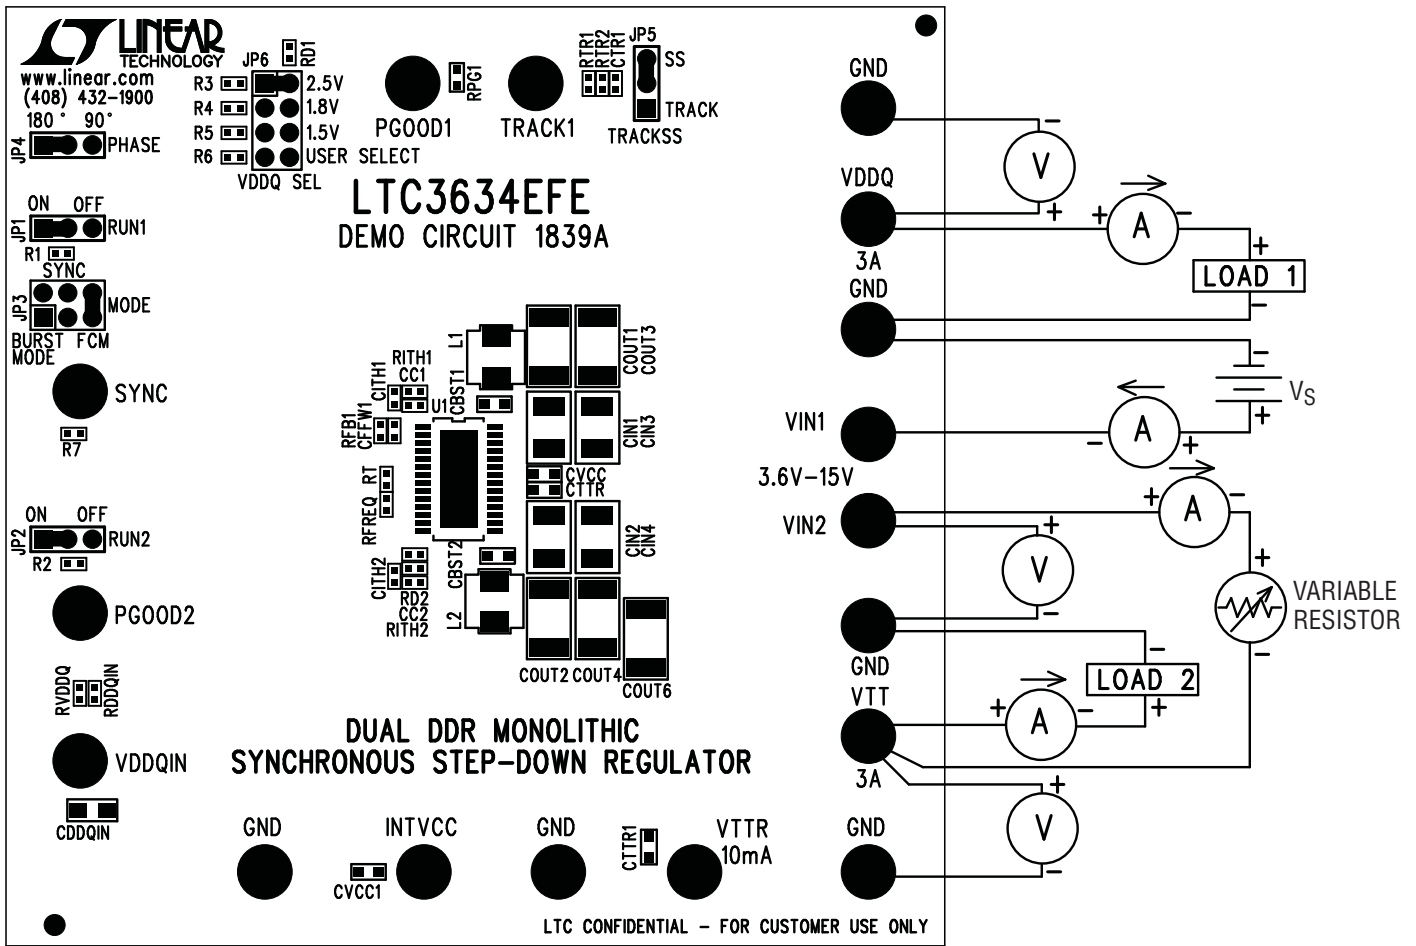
LINEAR TECHNOLOGY
www.linear.com
(408) 432-1900
180° 90°
JP4 PHASE

JP6 RD1
R3 2.5V
R4 1.8V
R5 1.5V
R6 USER SELECT
VDDQ SEL

PGOOD1 RPG1
TRACK1
RTR1 RTR2 CTR1 JP5 SS
TRACK
TRACKSS

LTC3634EFE
DEMO CIRCUIT 1839A

ON OFF
JP1 RUN1
R1
SYNC
JP3 MODE
BURST MODE FCM

SYNC
R7

L1 COUT1 COUT3
RITH1 CC1 CITH1 CBST1
U1
RFB1 CFFW1
CIN1 CIN3
RFREQ RT
CVCC
CTTR
CIN2 CIN4
CBST2
CITH2 RD2 CC2 RITH2
L2
COUT2 COUT4 COUT6

ON OFF
JP2 RUN2
R2

PGOOD2

RVDDQ RDDQIN

DUAL DDR MONOLITHIC
SYNCHRONOUS STEP-DOWN REGULATOR

VDDQIN
CDDQIN

GND
INTVCC
CVCC1
GND
CTTR1
VTTR
10mA
GND

LTC CONFIDENTIAL – FOR CUSTOMER USE ONLY

GND
–
V
+
VDDQ
+ A –
3A
+
LOAD 1
–
GND
–
$V_S$
+
VIN1
– A +
3.6V–15V
VIN2
+ A –
+
V
–
+
VARIABLE RESISTOR
–
GND
–
LOAD 2
+
VTT
+ A –
3A
+
V
–
GND